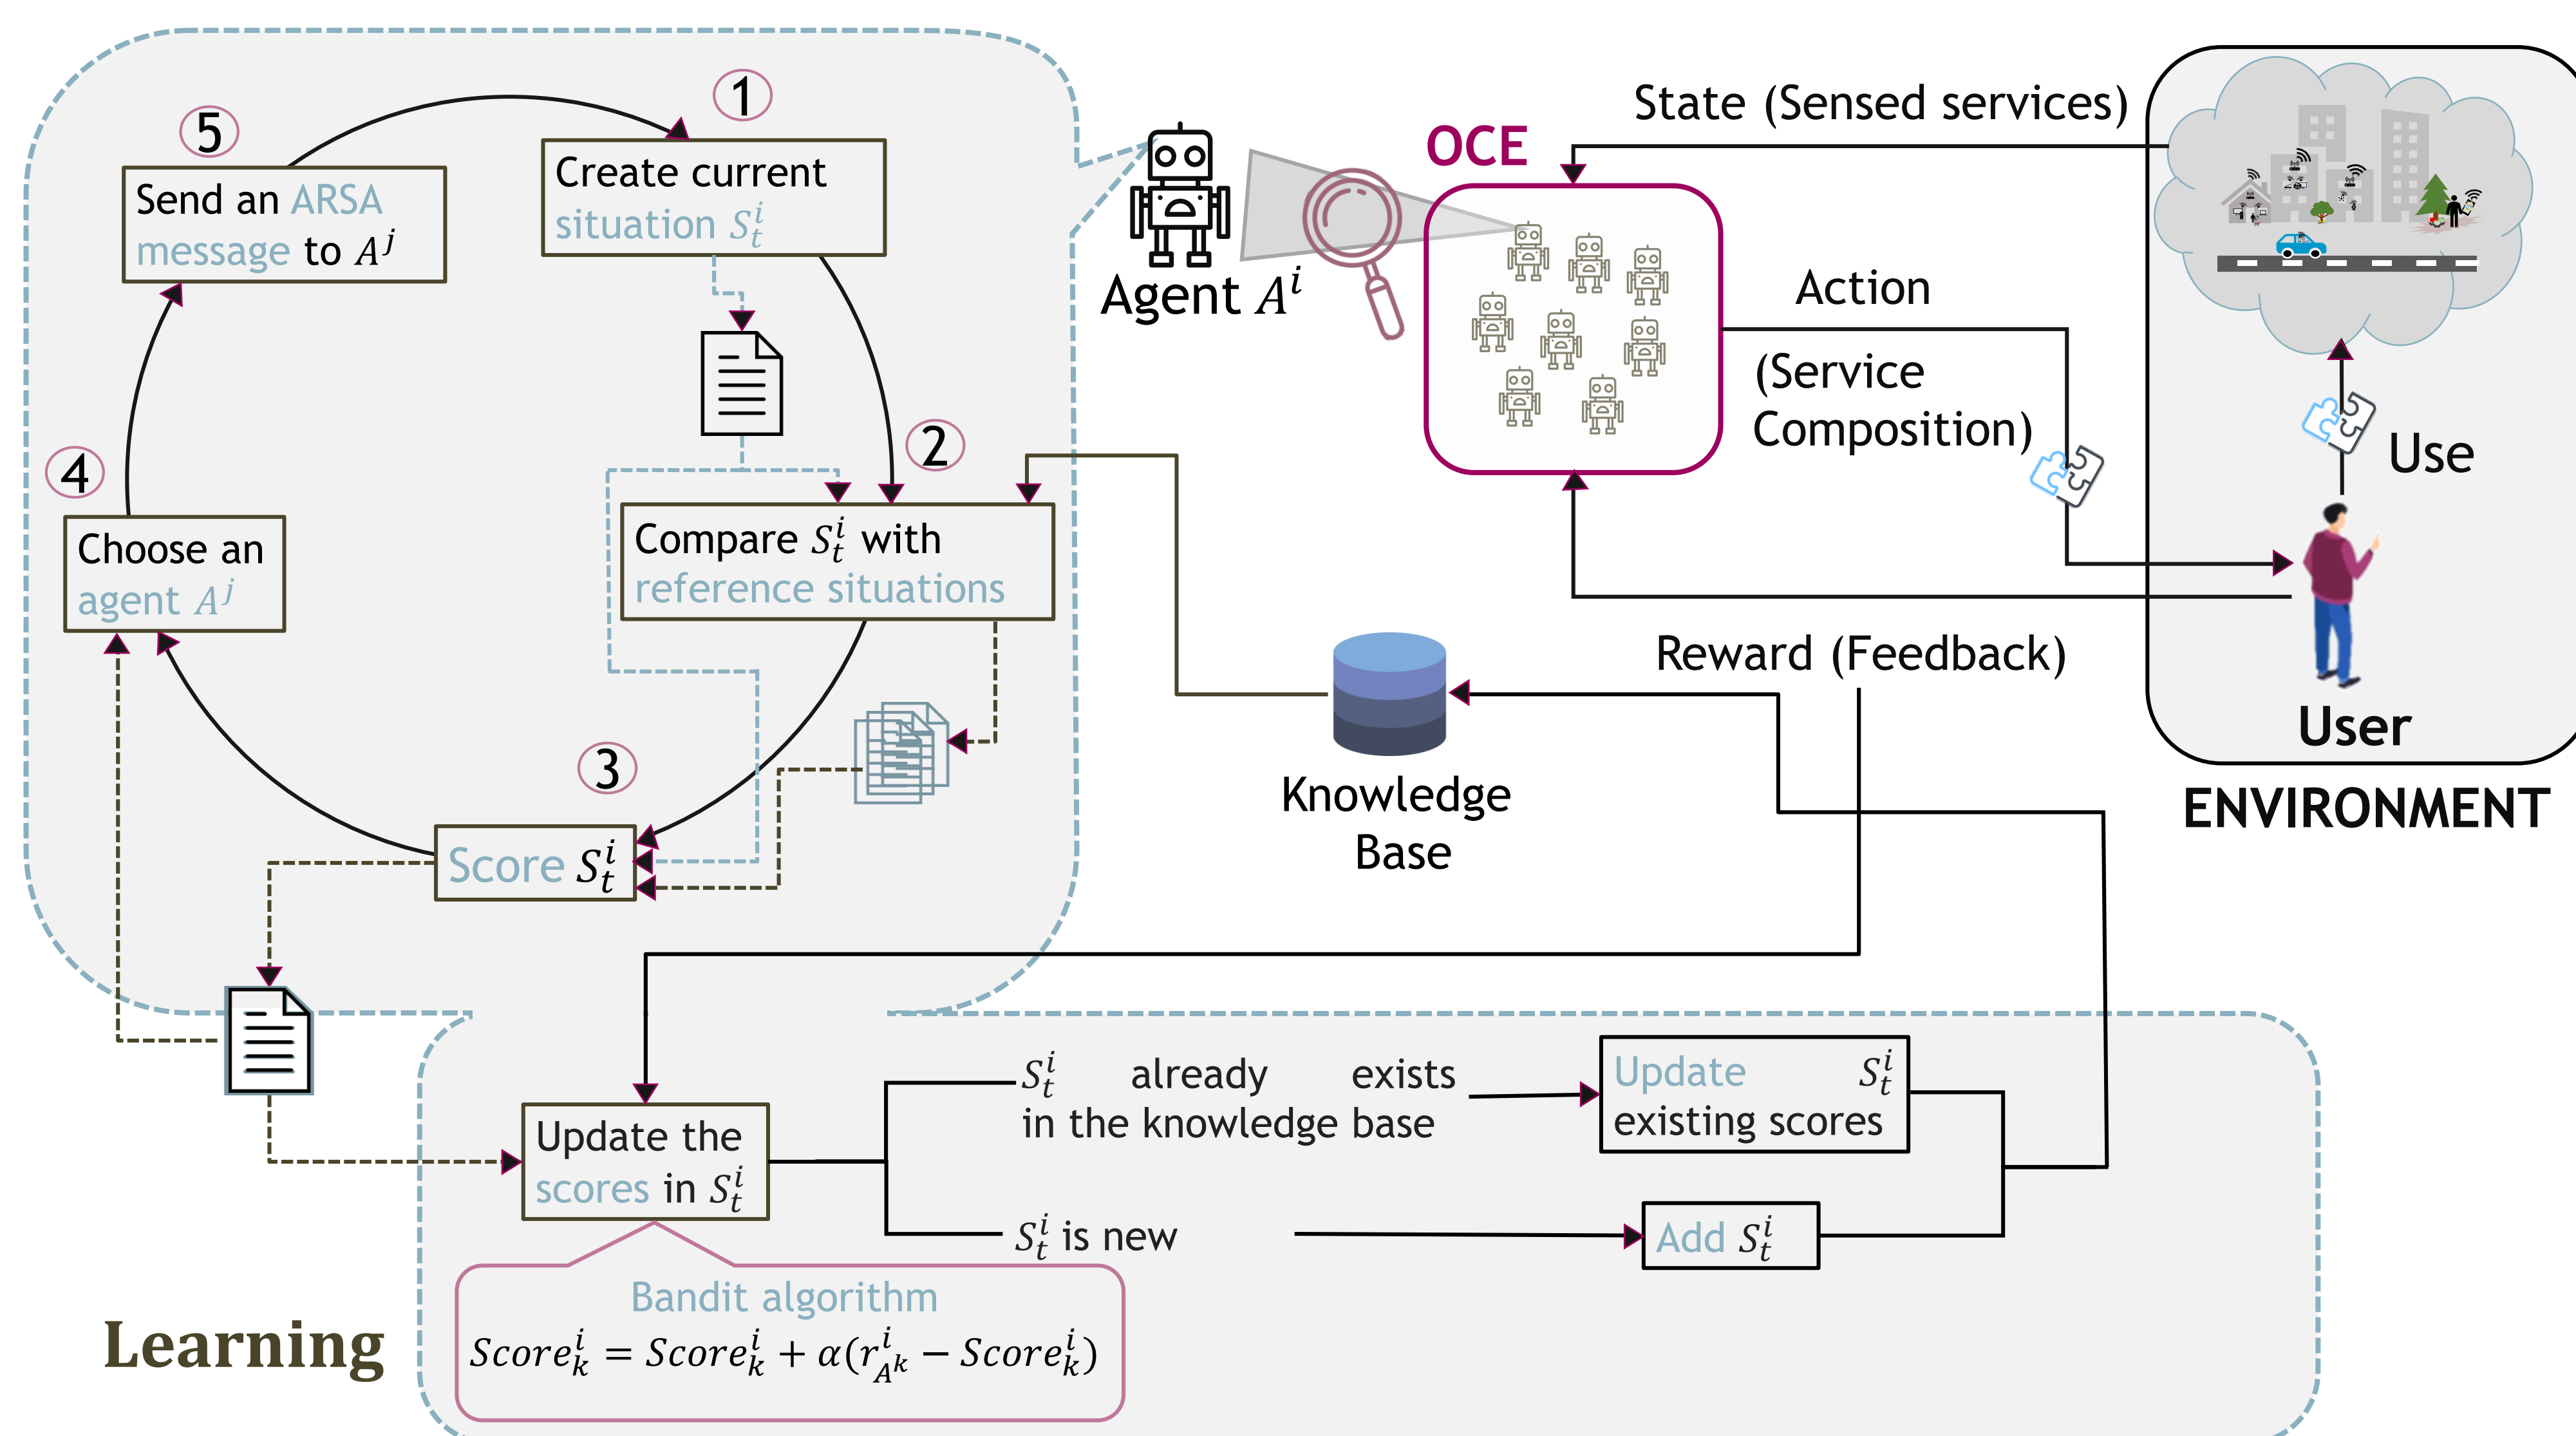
1

Create current situation $S_t^i$

5

Send an ARSA message to $A^j$

2

Compare $S_t^i$ with reference situations

4

Choose an agent $A^j$

3

Score $S_t^i$

Agent $A^i$

OCE

State (Sensed services)

Action

(Service Composition)

Use

User

ENVIRONMENT

Reward (Feedback)

Knowledge Base

Update the scores in $S_t^i$

$S_t^i$ already exists in the knowledge base

Update $S_t^i$ existing scores

$S_t^i$ is new

Add $S_t^i$

Bandit algorithm

$Score_k^i = Score_k^i + \alpha(r_{A^k}^i - Score_k^i)$

Learning